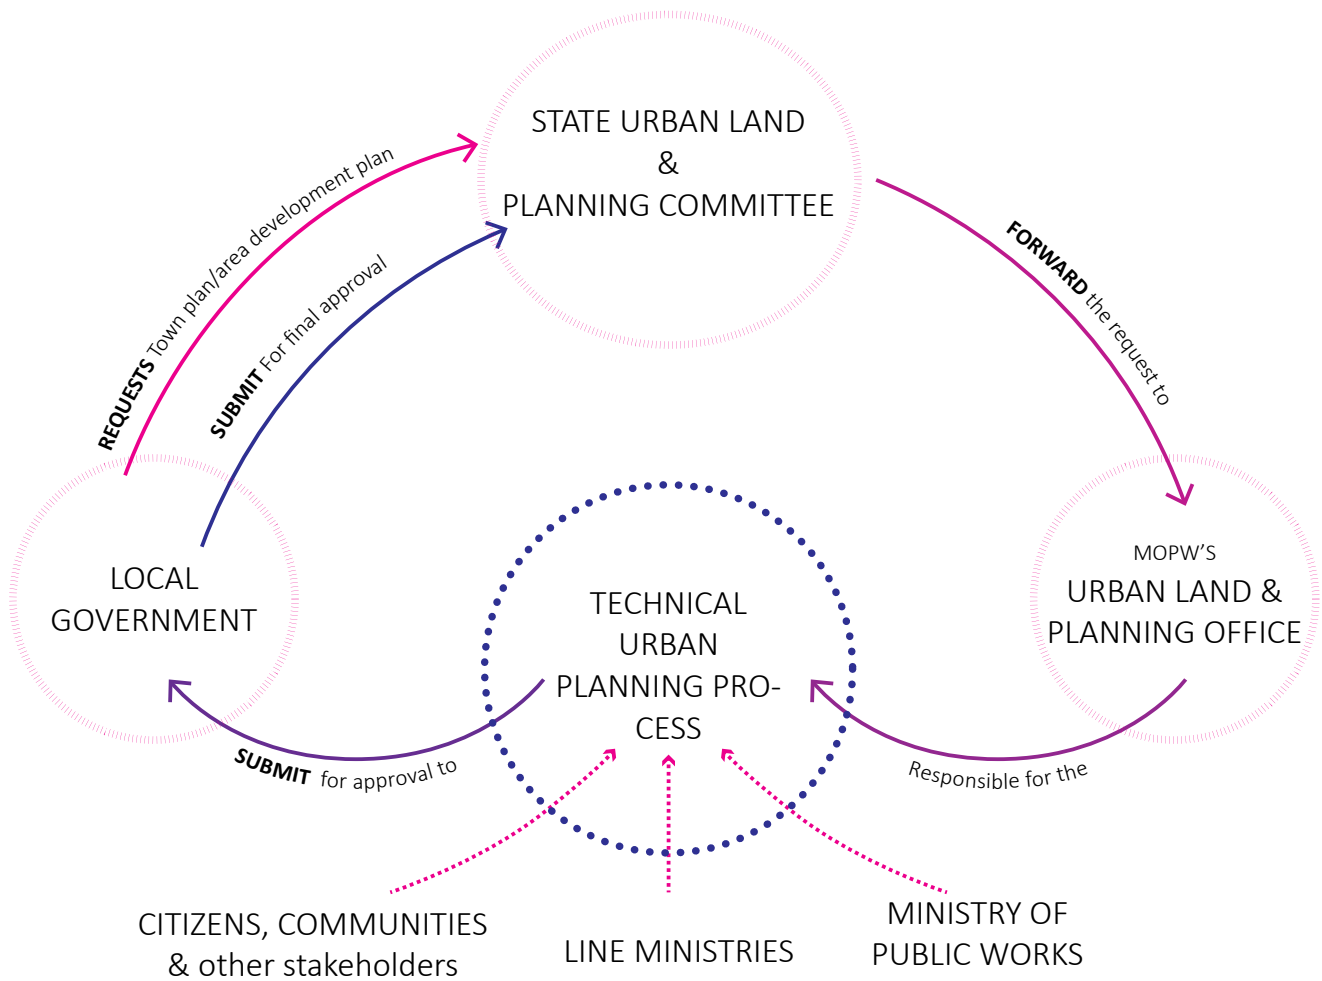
STATE URBAN LAND
&
PLANNING COMMITTEE

REQUESTS Town plan/area development plan

SUBMIT For final approval

FORWARD the request to

LOCAL GOVERNMENT

TECHNICAL URBAN PLANNING PRO-CESS

MOPW'S
URBAN LAND &
PLANNING OFFICE

SUBMIT for approval to

Responsible for the

CITIZENS, COMMUNITIES
& other stakeholders

LINE MINISTRIES

MINISTRY OF
PUBLIC WORKS